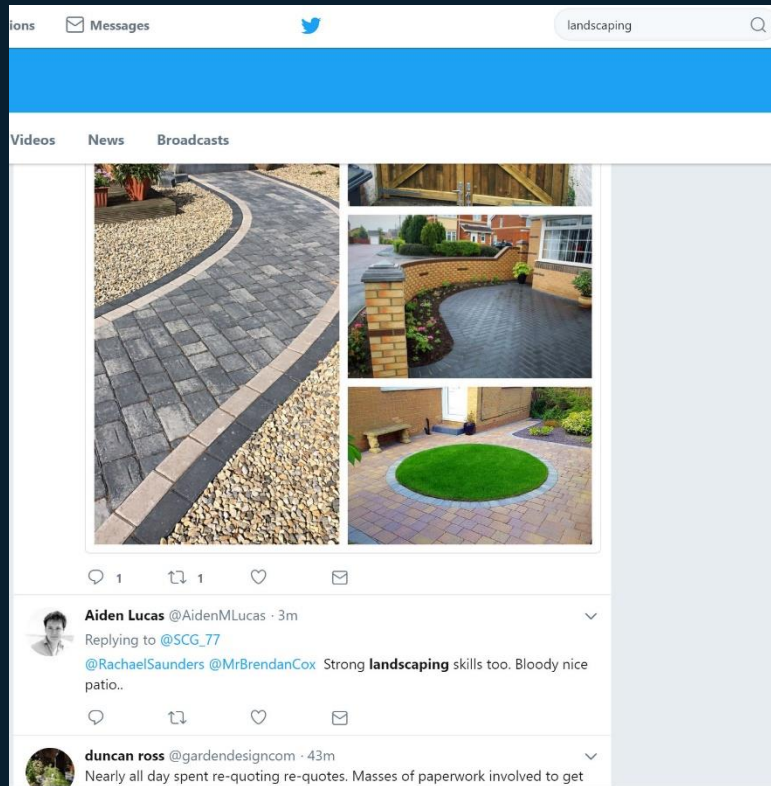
ions Messages landscaping

Videos News Broadcasts

1 1

Aiden Lucas @AidenMLucas · 3m
Replying to @SCG_77
@RachaelSaunders @MrBrendanCox Strong landscaping skills too. Bloody nice patio..

duncan ross @gardendesigncom · 43m
Nearly all day spent re-quoting re-quotes. Masses of paperwork involved to get